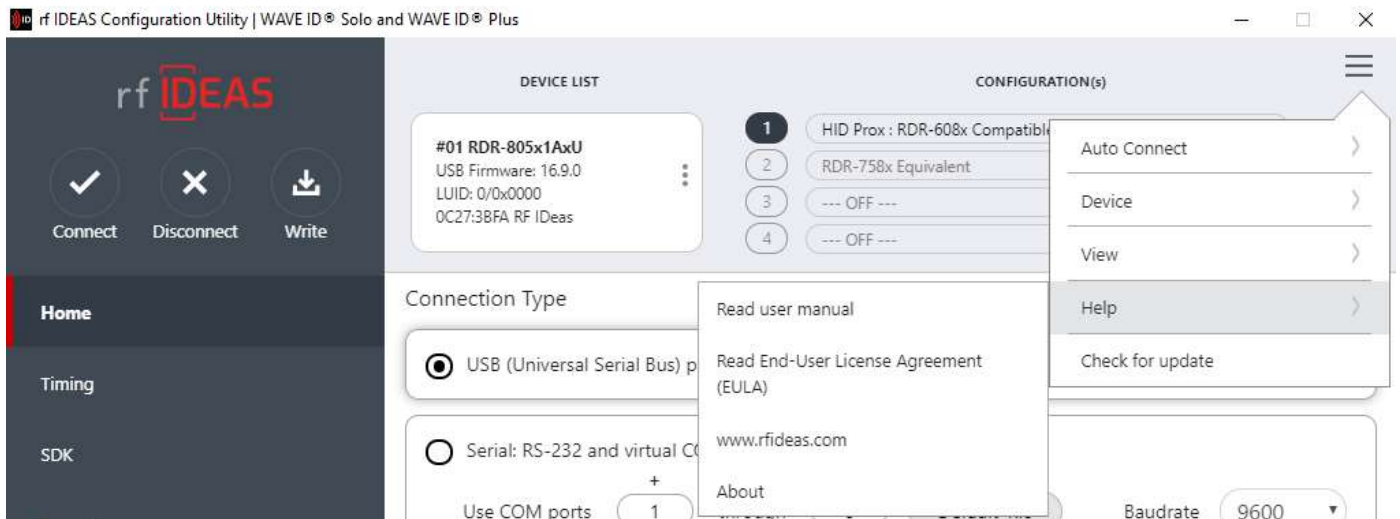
rf IDEAS Configuration Utility | WAVE ID® Solo and WAVE ID® Plus

rf IDEAS

Connect Disconnect Write

Home

Timing

SDK

DEVICE LIST

#01 RDR-805x1AxU
USB Firmware: 16.9.0
LUID: 0/0x0000
0C27:3BFA RF IDeas

CONFIGURATION(s)

1 HID Prox : RDR-608x Compatible
2 RDR-758x Equivalent
3 --- OFF ---
4 --- OFF ---

Auto Connect

Device

View

Help

Check for update

Connection Type

USB (Universal Serial Bus) p

Serial: RS-232 and virtual C

Use COM ports + 1

Baudrate 9600

Read user manual

Read End-User License Agreement (EULA)

www.rfideas.com

About